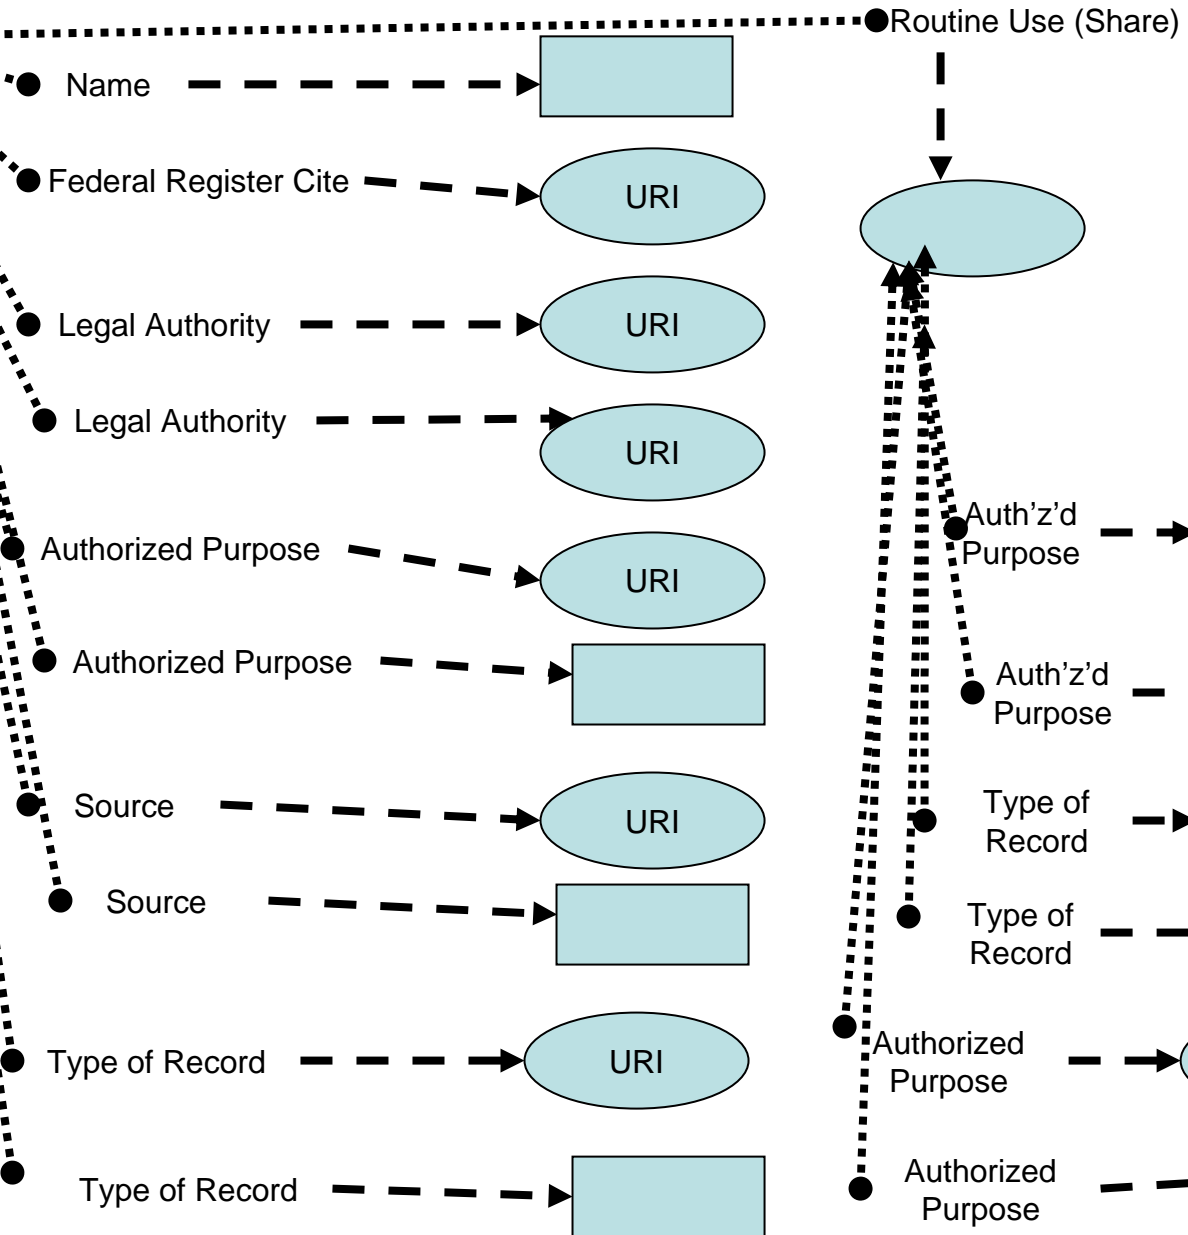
Routine Use (Share)

Name

Federal Register Cite

URI

Legal Authority

URI

Legal Authority

URI

Authorized Purpose

URI

Authorized Purpose

Source

URI

Source

Type of Record

URI

Type of Record

Auth’z’d Purpose

Auth’z’d Purpose

Type of Record

Type of Record

Authorized Purpose

Authorized Purpose